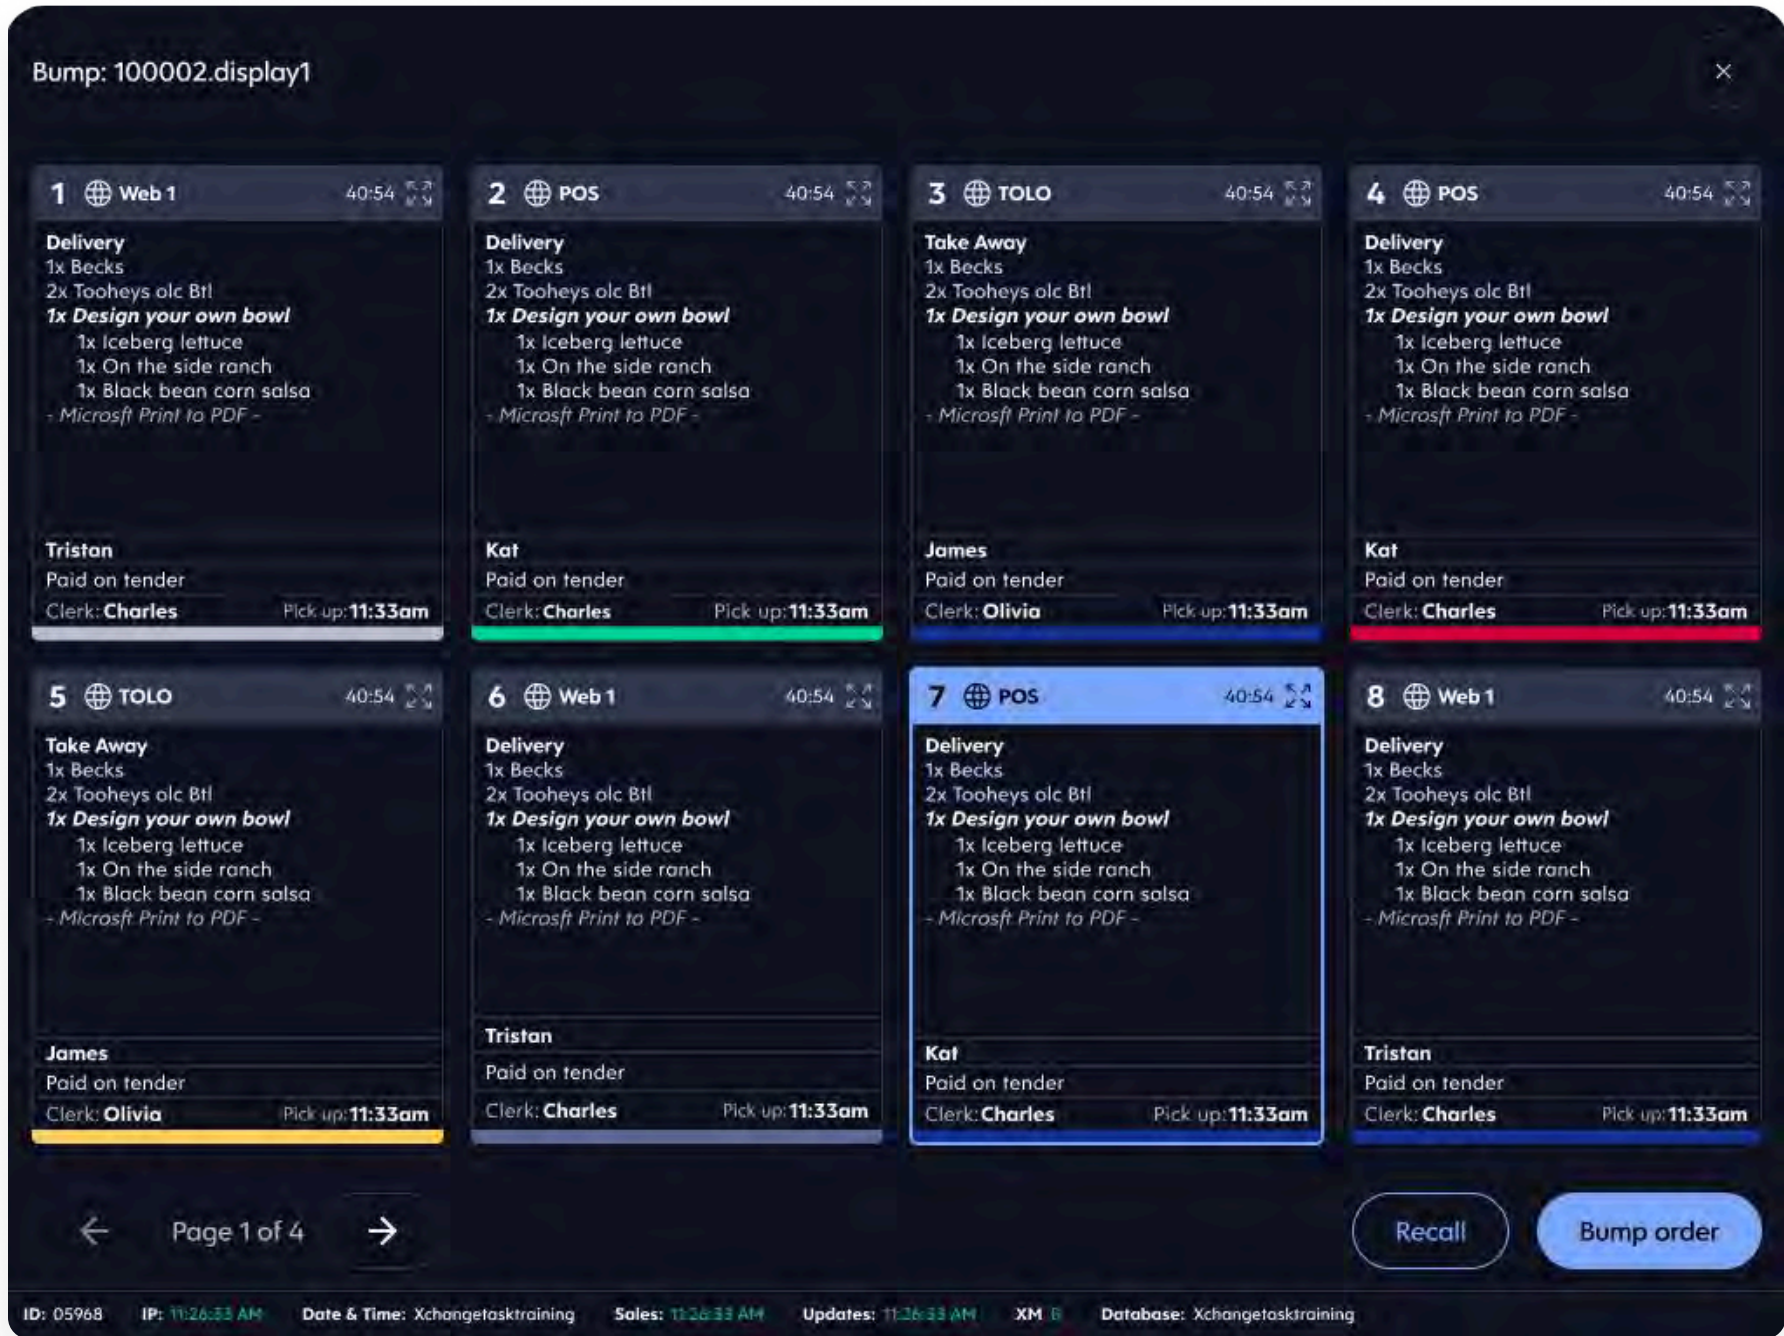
Bump: 100002.display1

1 Web 1 40:54
Delivery
1x Becks
2x Tooheys olc Btl
1x Design your own bowl
1x Iceberg lettuce
1x On the side ranch
1x Black bean corn salsa
- Microsft Print to PDF -
Tristan
Paid on tender
Clerk: Charles Pick up: 11:33am

2 POS 40:54
Delivery
1x Becks
2x Tooheys olc Btl
1x Design your own bowl
1x Iceberg lettuce
1x On the side ranch
1x Black bean corn salsa
- Microsft Print to PDF -
Kat
Paid on tender
Clerk: Charles Pick up: 11:33am

3 TOLO 40:54
Take Away
1x Becks
2x Tooheys olc Btl
1x Design your own bowl
1x Iceberg lettuce
1x On the side ranch
1x Black bean corn salsa
- Microsft Print to PDF -
James
Paid on tender
Clerk: Olivia Pick up: 11:33am

4 POS 40:54
Delivery
1x Becks
2x Tooheys olc Btl
1x Design your own bowl
1x Iceberg lettuce
1x On the side ranch
1x Black bean corn salsa
- Microsft Print to PDF -
Kat
Paid on tender
Clerk: Charles Pick up: 11:33am

5 TOLO 40:54
Take Away
1x Becks
2x Tooheys olc Btl
1x Design your own bowl
1x Iceberg lettuce
1x On the side ranch
1x Black bean corn salsa
- Microsft Print to PDF -
James
Paid on tender
Clerk: Olivia Pick up: 11:33am

6 Web 1 40:54
Delivery
1x Becks
2x Tooheys olc Btl
1x Design your own bowl
1x Iceberg lettuce
1x On the side ranch
1x Black bean corn salsa
- Microsft Print to PDF -
Tristan
Paid on tender
Clerk: Charles Pick up: 11:33am

7 POS 40:54
Delivery
1x Becks
2x Tooheys olc Btl
1x Design your own bowl
1x Iceberg lettuce
1x On the side ranch
1x Black bean corn salsa
- Microsft Print to PDF -
Kat
Paid on tender
Clerk: Charles Pick up: 11:33am

8 Web 1 40:54
Delivery
1x Becks
2x Tooheys olc Btl
1x Design your own bowl
1x Iceberg lettuce
1x On the side ranch
1x Black bean corn salsa
- Microsft Print to PDF -
Tristan
Paid on tender
Clerk: Charles Pick up: 11:33am

Page 1 of 4
Recall
Bump order

ID: 05968 IP: 11:26:33 AM Date & Time: Xchangetasktraining Sales: 11:26:33 AM Updates: 11:26:33 AM XM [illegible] Database: Xchangetasktraining